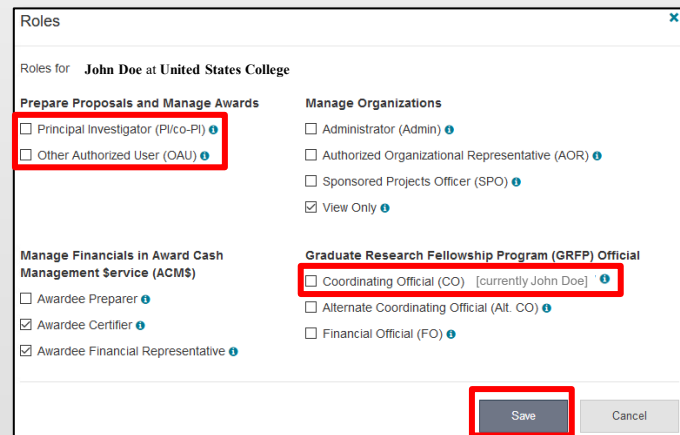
Roles

×

Roles for John Doe at United States College

Prepare Proposals and Manage Awards

☐ Principal Investigator (PI/co-PI) ℹ

☐ Other Authorized User (OAU) ℹ

Manage Organizations

☐ Administrator (Admin) ℹ

☐ Authorized Organizational Representative (AOR) ℹ

☐ Sponsored Projects Officer (SPO) ℹ

☑ View Only ℹ

Manage Financials in Award Cash Management $ervice (ACM$)

☐ Awardee Preparer ℹ

☑ Awardee Certifier ℹ

☑ Awardee Financial Representative ℹ

Graduate Research Fellowship Program (GRFP) Official

☐ Coordinating Official (CO) [currently John Doe] ℹ

☐ Alternate Coordinating Official (Alt. CO) ℹ

☐ Financial Official (FO) ℹ

Save

Cancel